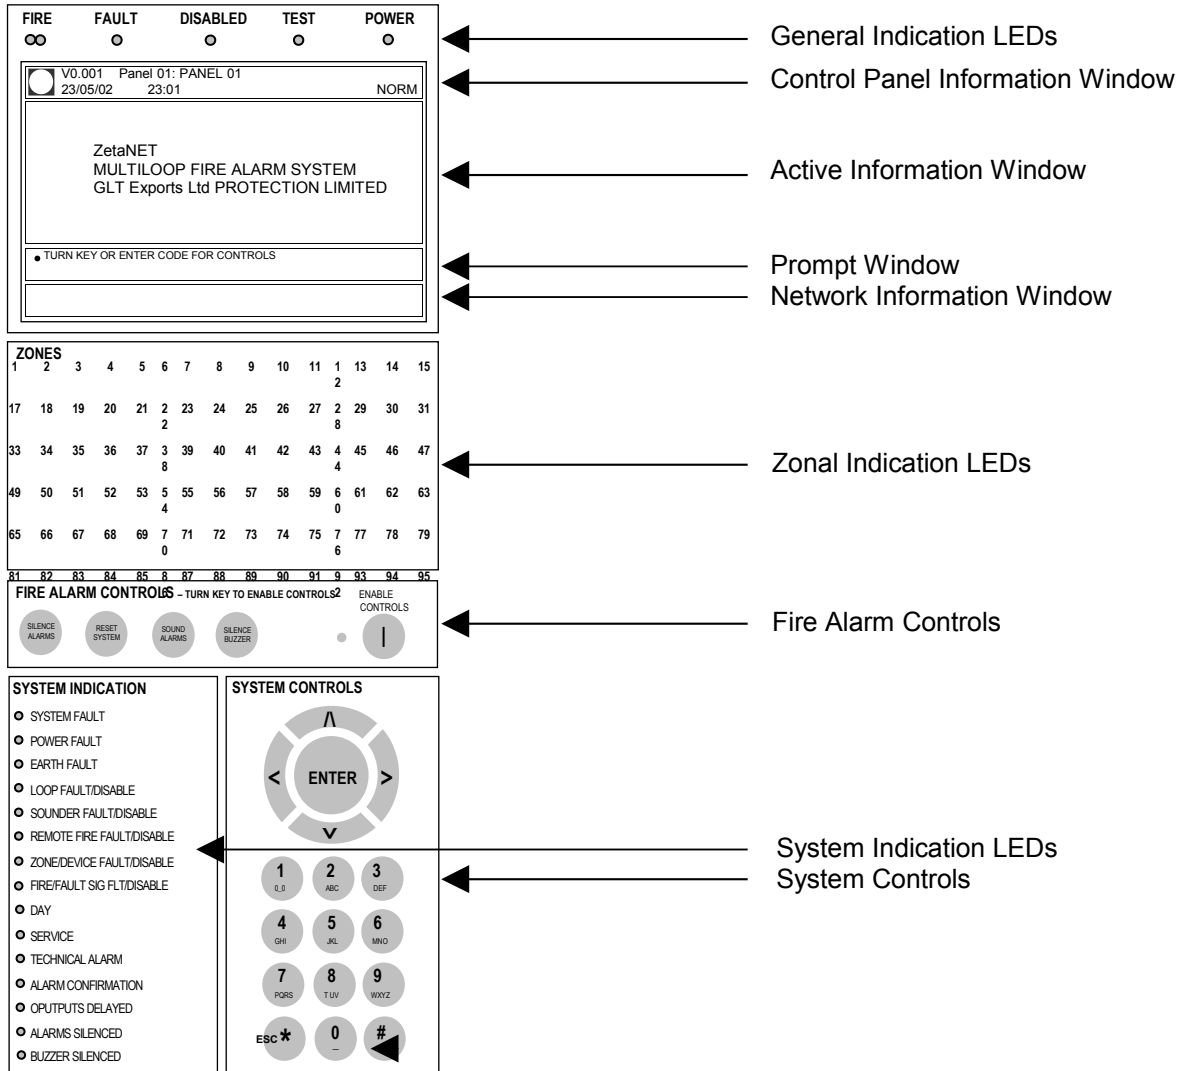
FIRE FAULT DISABLED TEST POWER

General Indication LEDs

V0.001 Panel 01: PANEL 01
23/05/02 23:01 NORM

Control Panel Information Window

ZetaNET
MULTILOOP FIRE ALARM SYSTEM
GLT Exports Ltd PROTECTION LIMITED

Active Information Window

TURN KEY OR ENTER CODE FOR CONTROLS

Prompt Window
Network Information Window

ZONES

| 1 | 2 | 3 | 4 | 5 | 6 | 7 | 8 | 9 | 10 | 11 | 12 | 13 | 14 | 15 |
|---|---|---|---|---|---|---|---|---|---|---|---|---|---|---|
| 17 | 18 | 19 | 20 | 21 | 22 | 23 | 24 | 25 | 26 | 27 | 28 | 29 | 30 | 31 |
| 33 | 34 | 35 | 36 | 37 | 38 | 39 | 40 | 41 | 42 | 43 | 44 | 45 | 46 | 47 |
| 49 | 50 | 51 | 52 | 53 | 54 | 55 | 56 | 57 | 58 | 59 | 60 | 61 | 62 | 63 |
| 65 | 66 | 67 | 68 | 69 | 70 | 71 | 72 | 73 | 74 | 75 | 76 | 77 | 78 | 79 |
| 81 | 82 | 83 | 84 | 85 | 86 | 87 | 88 | 89 | 90 | 91 | 92 | 93 | 94 | 95 |

Zonal Indication LEDs

FIRE ALARM CONTROLS – TURN KEY TO ENABLE CONTROLS
ENABLE CONTROLS
SILENCE ALARMS RESET SYSTEM SOUND ALARMS SILENCE BUZZER

Fire Alarm Controls

SYSTEM INDICATION
SYSTEM FAULT
POWER FAULT
EARTH FAULT
LOOP FAULT/DISABLE
SOUNDER FAULT/DISABLE
REMOTE FIRE FAULT/DISABLE
ZONE/DEVICE FAULT/DISABLE
FIRE/FAULT SIG FLT/DISABLE
DAY
SERVICE
TECHNICAL ALARM
ALARM CONFIRMATION
OPUTPUTS DELAYED
ALARMS SILENCED
BUZZER SILENCED

SYSTEM CONTROLS
/\
< ENTER >
V
1 0_0 2 ABC 3 DEF
4 GHI 5 JKL 6 MNO
7 PQRS 8 TUV 9 WXYZ
ESC * 0 _ #

System Indication LEDs
System Controls